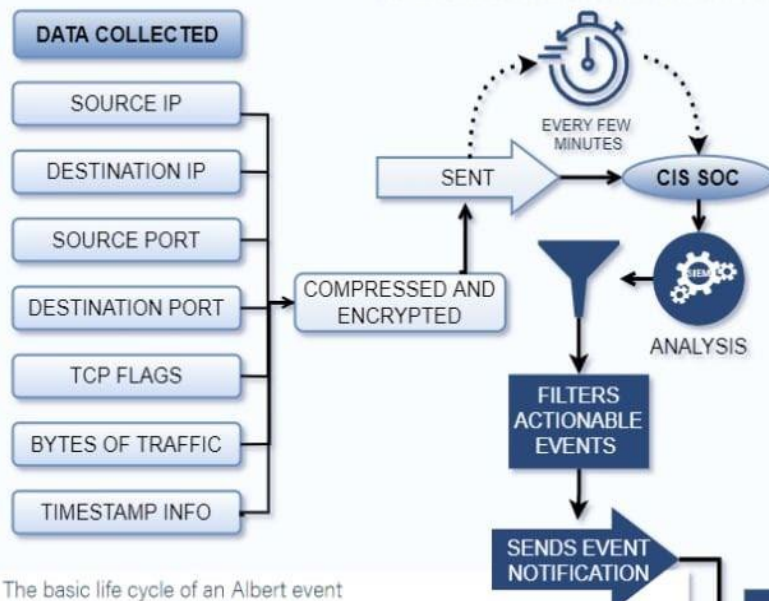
DATA COLLECTED

SOURCE IP

DESTINATION IP

SOURCE PORT

DESTINATION PORT

TCP FLAGS

BYTES OF TRAFFIC

TIMESTAMP INFO

COMPRESSED AND ENCRYPTED

SENT

EVERY FEW MINUTES

CIS SOC

SIEM

ANALYSIS

FILTERS ACTIONABLE EVENTS

SENDS EVENT NOTIFICATION

The basic life cycle of an Albert event